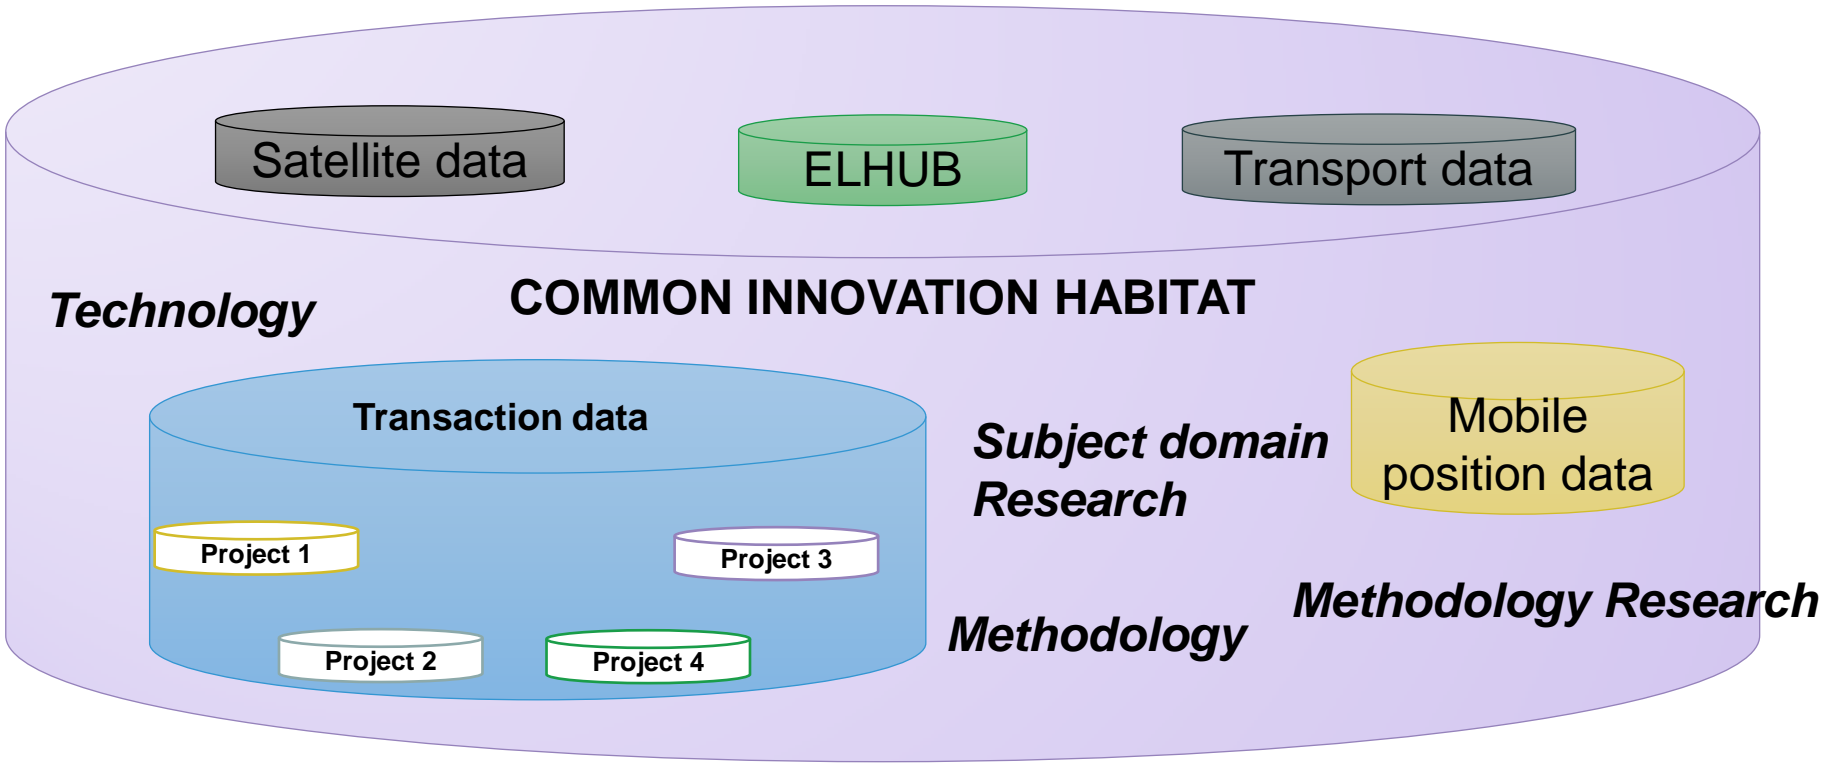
Satellite data
ELHUB
Transport data

COMMON INNOVATION HABITAT

Technology

Transaction data

Project 1
Project 3
Project 2
Project 4

Subject domain Research

Mobile position data

Methodology Research

Methodology